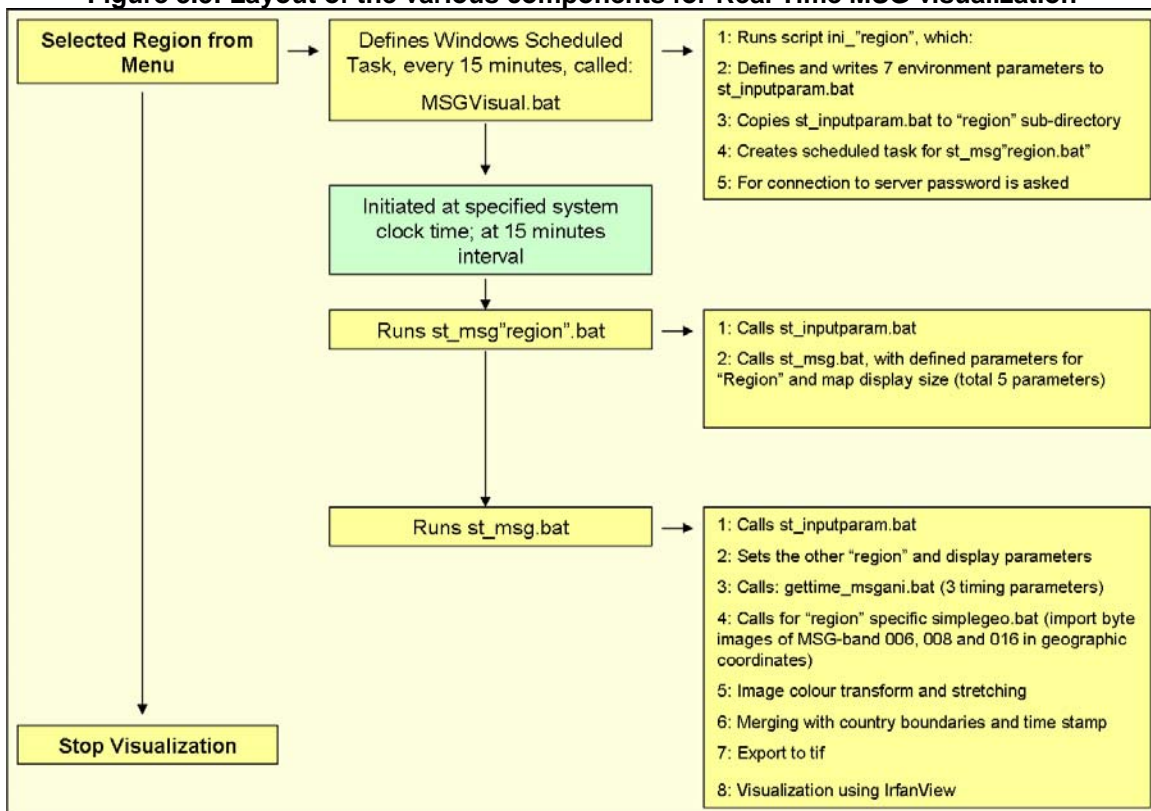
Figure 3.3: Layout of the various components for Real Time MSG visualization

Selected Region from Menu

Defines Windows Scheduled Task, every 15 minutes, called:

MSGVisual.bat

1: Runs script ini_"region", which:

2: Defines and writes 7 environment parameters to st_inputparam.bat

3: Copies st_inputparam.bat to "region" sub-directory

4: Creates scheduled task for st_msg"region.bat"

5: For connection to server password is asked

Initiated at specified system clock time; at 15 minutes interval

Runs st_msg"region".bat

1: Calls st_inputparam.bat

2: Calls st_msg.bat, with defined parameters for "Region" and map display size (total 5 parameters)

Runs st_msg.bat

1: Calls st_inputparam.bat

2: Sets the other "region" and display parameters

3: Calls: gettime_msgani.bat (3 timing parameters)

4: Calls for "region" specific simplegeo.bat (import byte images of MSG-band 006, 008 and 016 in geographic coordinates)

5: Image colour transform and stretching

6: Merging with country boundaries and time stamp

7: Export to tif

8: Visualization using IrfanView

Stop Visualization